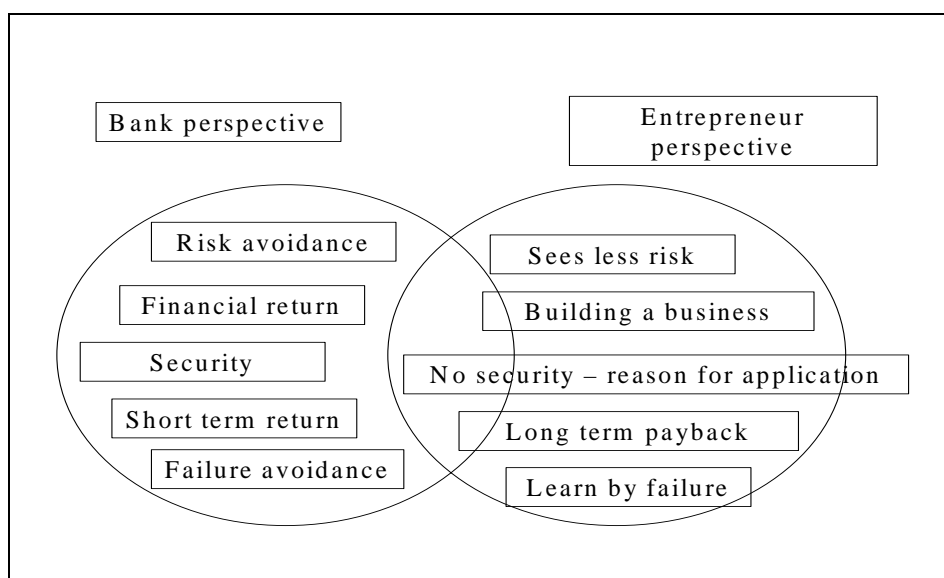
Bank perspective

Entrepreneur perspective

Risk avoidance

Financial return

Security

Short term return

Failure avoidance

Sees less risk

Building a business

No security – reason for application

Long term payback

Learn by failure